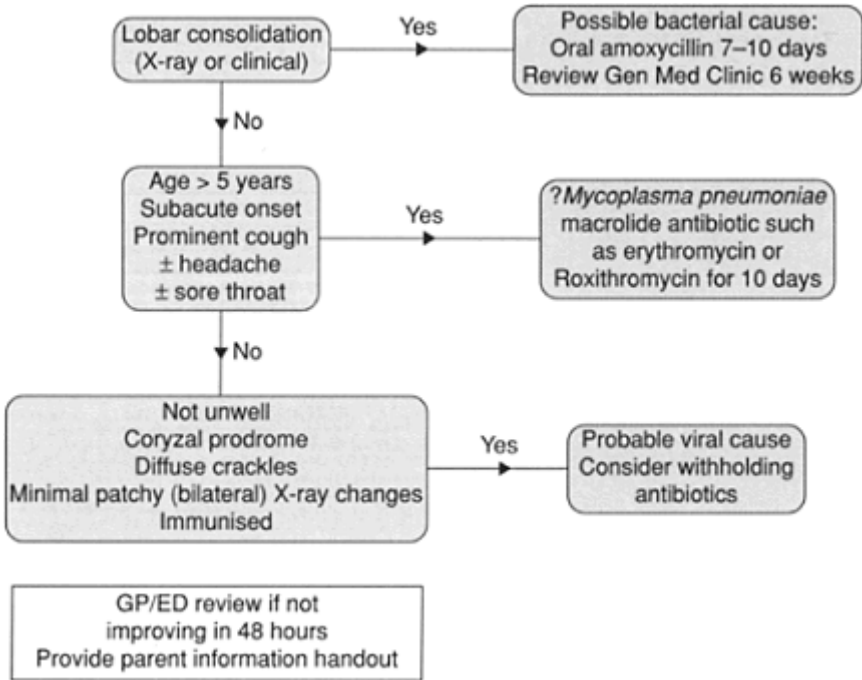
Lobar consolidation (X-ray or clinical)

Yes

Possible bacterial cause: Oral amoxycillin 7–10 days Review Gen Med Clinic 6 weeks

No

Age > 5 years
Subacute onset
Prominent cough
$\pm$ headache
$\pm$ sore throat

Yes

?*Mycoplasma pneumoniae* macrolide antibiotic such as erythromycin or Roxithromycin for 10 days

No

Not unwell
Coryzal prodrome
Diffuse crackles
Minimal patchy (bilateral) X-ray changes
Immunised

Yes

Probable viral cause
Consider withholding antibiotics

GP/ED review if not improving in 48 hours
Provide parent information handout